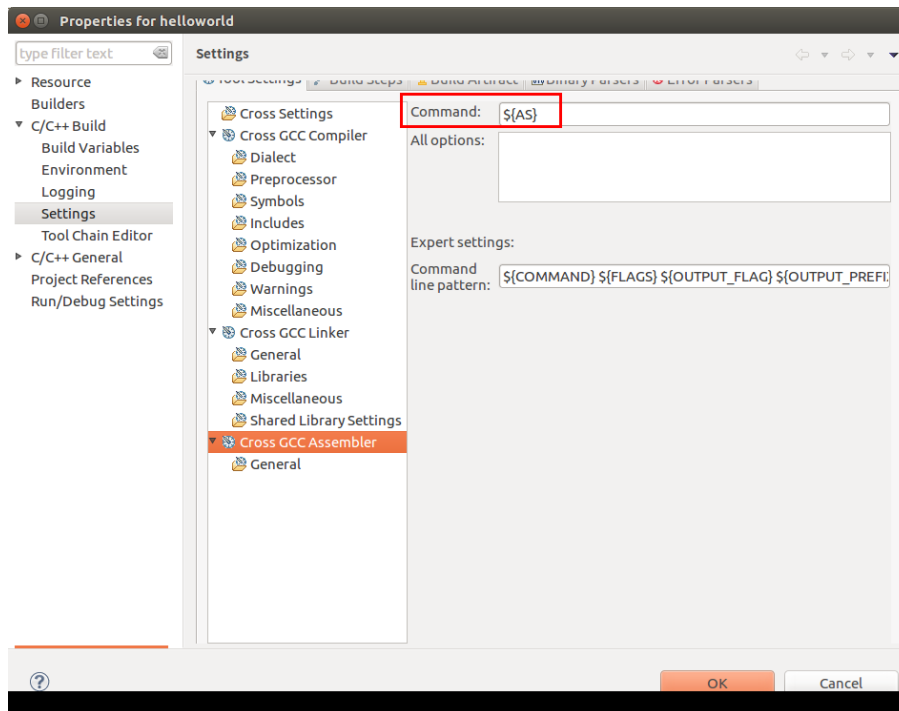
Properties for helloworld

type filter text

Resource
Builders
C/C++ Build
Build Variables
Environment
Logging
Settings
Tool Chain Editor
C/C++ General
Project References
Run/Debug Settings

Settings

Tool Settings | Build Steps | Build Artifact | Binary Parsers | Error Parsers

Cross Settings
Cross GCC Compiler
Dialect
Preprocessor
Symbols
Includes
Optimization
Debugging
Warnings
Miscellaneous
Cross GCC Linker
General
Libraries
Miscellaneous
Shared Library Settings
Cross GCC Assembler
General

Command: ${AS}
All options:

Expert settings:
Command line pattern: ${COMMAND} ${FLAGS} ${OUTPUT_FLAG} ${OUTPUT_PREFI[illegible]

?

OK
Cancel